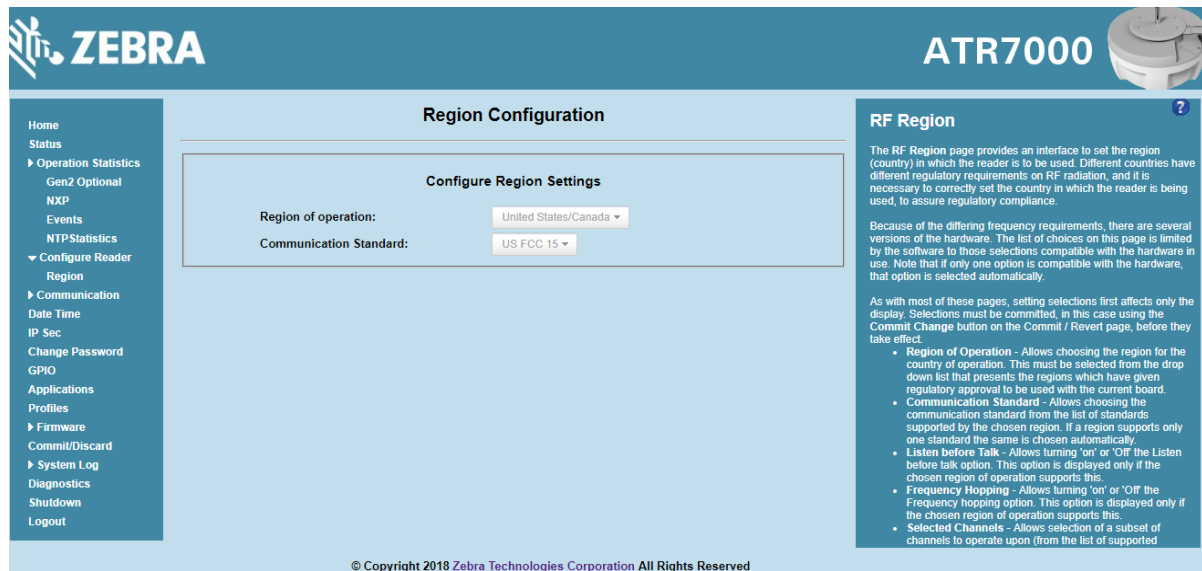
ZEBRA

ATR7000

Home
Status
Operation Statistics
Gen2 Optional
NXP
Events
NTPStatistics
Configure Reader
Region
Communication
Date Time
IP Sec
Change Password
GPIO
Applications
Profiles
Firmware
Commit/Discard
System Log
Diagnostics
Shutdown
Logout

Region Configuration

Configure Region Settings

Region of operation: United States/Canada

Communication Standard: US FCC 15

?

RF Region

The RF Region page provides an interface to set the region (country) in which the reader is to be used. Different countries have different regulatory requirements on RF radiation, and it is necessary to correctly set the country in which the reader is being used, to assure regulatory compliance.

Because of the differing frequency requirements, there are several versions of the hardware. The list of choices on this page is limited by the software to those selections compatible with the hardware in use. Note that if only one option is compatible with the hardware, that option is selected automatically.

As with most of these pages, setting selections first affects only the display. Selections must be committed, in this case using the Commit Change button on the Commit / Revert page, before they take effect.

- Region of Operation - Allows choosing the region for the country of operation. This must be selected from the drop down list that presents the regions which have given regulatory approval to be used with the current board.
- Communication Standard - Allows choosing the communication standard from the list of standards supported by the chosen region. If a region supports only one standard the same is chosen automatically.
- Listen before Talk - Allows turning 'on' or 'Off' the Listen before talk option. This option is displayed only if the chosen region of operation supports this.
- Frequency Hopping - Allows turning 'on' or 'Off' the Frequency hopping option. This option is displayed only if the chosen region of operation supports this.
- Selected Channels - Allows selection of a subset of channels to operate upon (from the list of supported

© Copyright 2018 Zebra Technologies Corporation All Rights Reserved